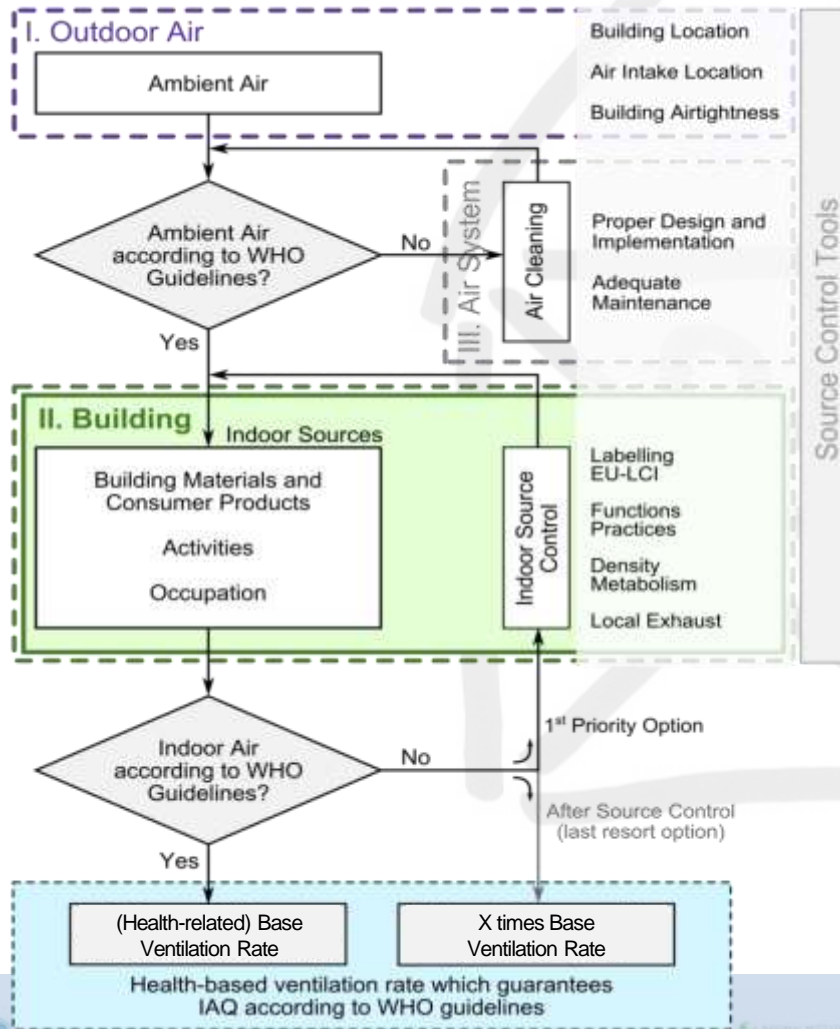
I. Outdoor Air

Ambient Air

Building Location

Air Intake Location

Building Airtightness

Ambient Air according to WHO Guidelines?

No

III. Air System

Air Cleaning

Proper Design and Implementation

Adequate Maintenance

Source Control Tools

Yes

II. Building

Indoor Sources

Building Materials and Consumer Products

Activities

Occupation

Indoor Source Control

Labelling EU-LCI

Functions Practices

Density Metabolism

Local Exhaust

Indoor Air according to WHO Guidelines?

No

1$^{st}$ Priority Option

After Source Control (last resort option)

Yes

(Health-related) Base Ventilation Rate

X times Base Ventilation Rate

Health-based ventilation rate which guarantees IAQ according to WHO guidelines